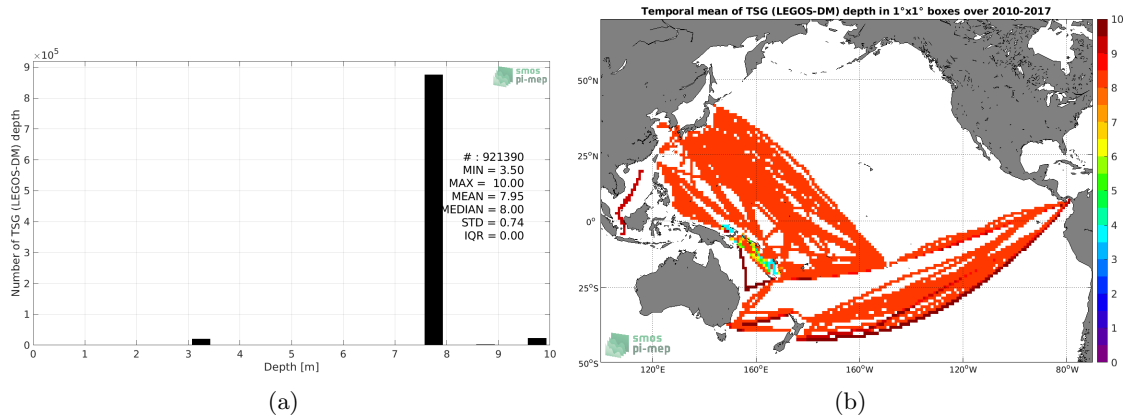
$\times10^5$
9
8
7
6
5
4
3
2
1
0
Number of TSG (LEGOS-DM) depth
smos
pi-mep
# : 921390
MIN = 3.50
MAX = 10.00
MEAN = 7.95
MEDIAN = 8.00
STD = 0.74
IQR = 0.00
0 1 2 3 4 5 6 7 8 9 10
Depth [m]
(a)

Temporal mean of TSG (LEGOS-DM) depth in 1°x1° boxes over 2010-2017
50°N
25°N
0°
25°S
50°S
120°E 160°E 160°W 120°W 80°W
smos
pi-mep
10
9
8
7
6
5
4
3
2
1
0
(b)